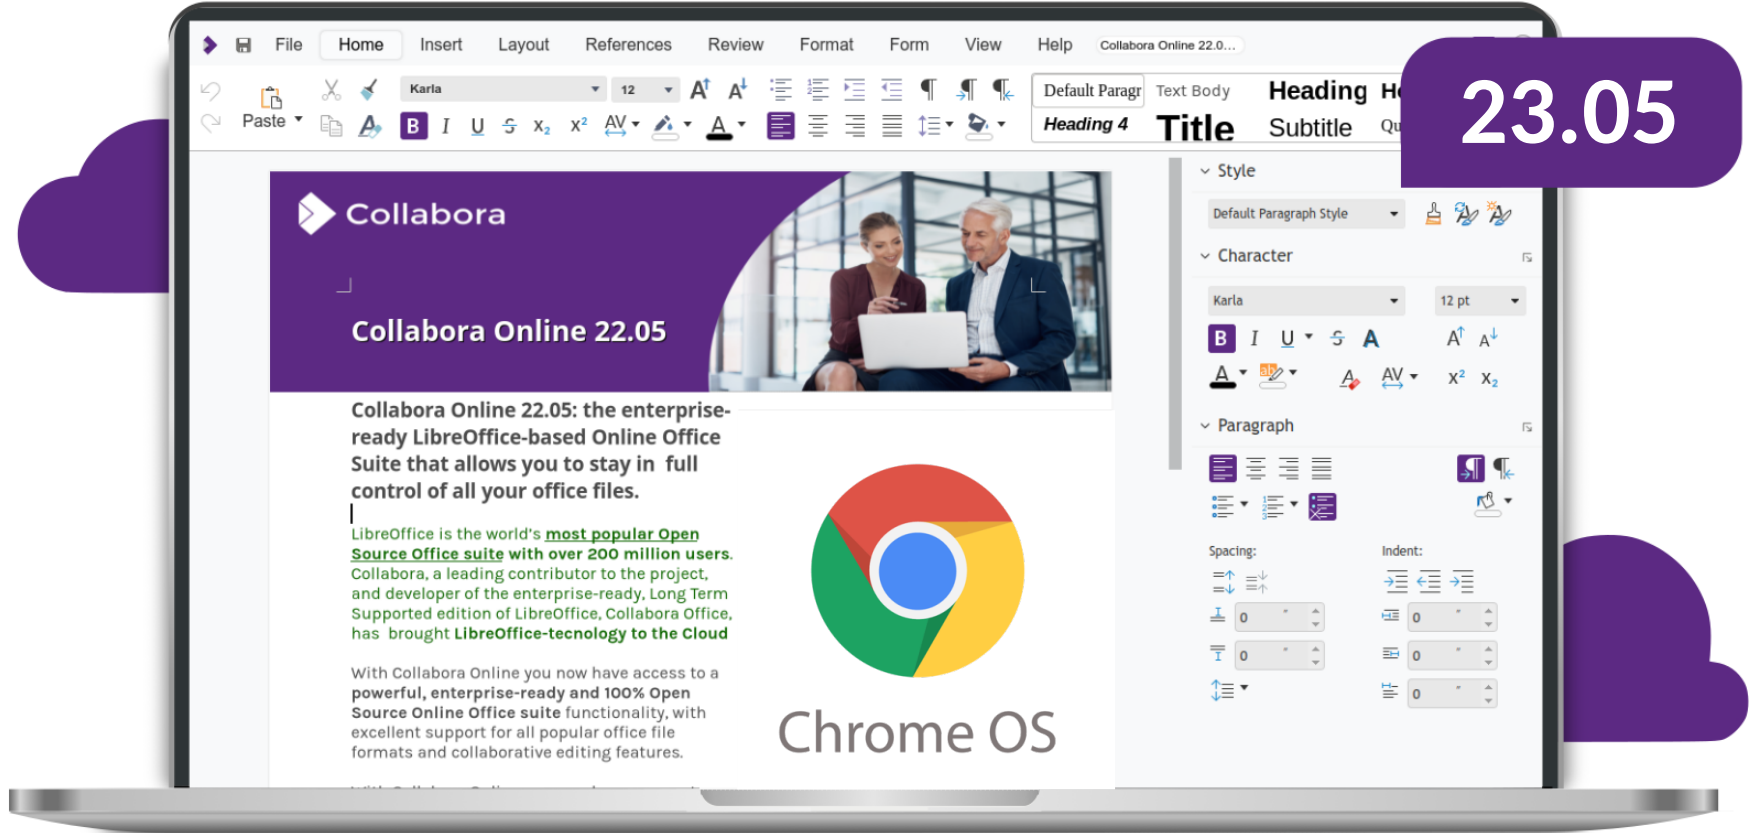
File Home Insert Layout References Review Format Form View Help Collabora Online 22.0...

23.05

Paste

Karla 12

B I U S $x_2$ $x^2$ AV A

Default Paragr Text Body Heading H
Heading 4 Title Subtitle Qu

Collabora

Collabora Online 22.05

Collabora Online 22.05: the enterprise-ready LibreOffice-based Online Office Suite that allows you to stay in full control of all your office files.

LibreOffice is the world's most popular Open Source Office suite with over 200 million users. Collabora, a leading contributor to the project, and developer of the enterprise-ready, Long Term Supported edition of LibreOffice, Collabora Office, has brought LibreOffice-tecnology to the Cloud

With Collabora Online you now have access to a powerful, enterprise-ready and 100% Open Source Online Office suite functionality, with excellent support for all popular office file formats and collaborative editing features.

Chrome OS

Style
Default Paragraph Style
Character
Karla 12 pt
B I U S A
A A
A AV $x^2$ $x_2$
Paragraph
Spacing: Indent:
0 0
0 0
0